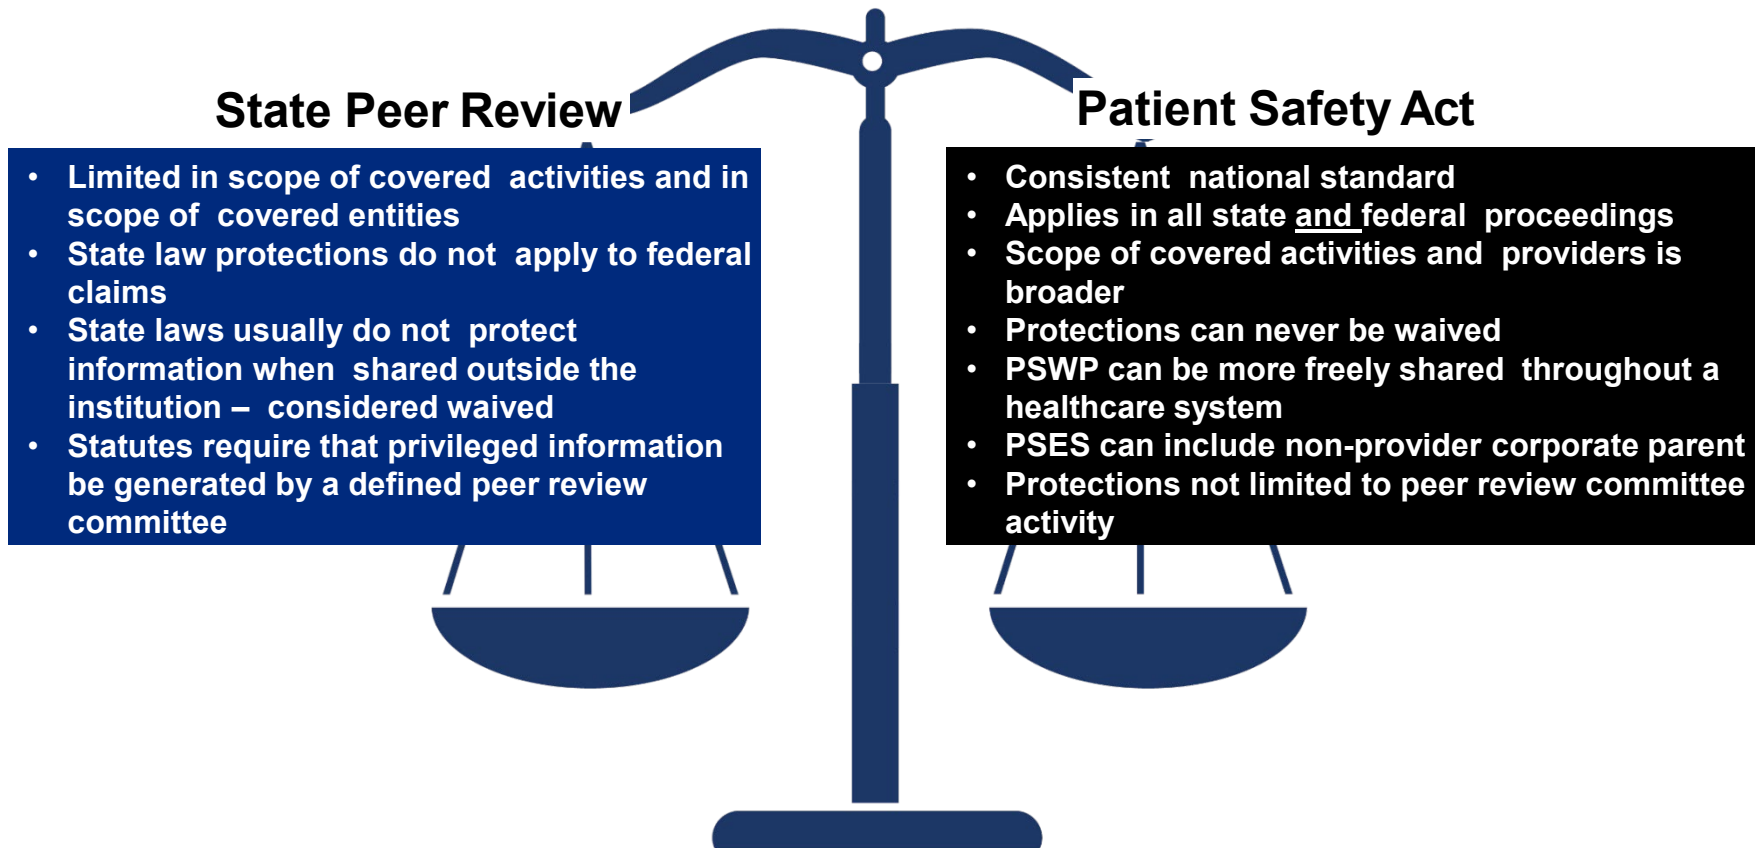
State Peer Review

- Limited in scope of covered activities and in scope of covered entities
- State law protections do not apply to federal claims
- State laws usually do not protect information when shared outside the institution – considered waived
- Statutes require that privileged information be generated by a defined peer review committee

Patient Safety Act

- Consistent national standard
- Applies in all state and federal proceedings
- Scope of covered activities and providers is broader
- Protections can never be waived
- PSWP can be more freely shared throughout a healthcare system
- PSES can include non-provider corporate parent
- Protections not limited to peer review committee activity